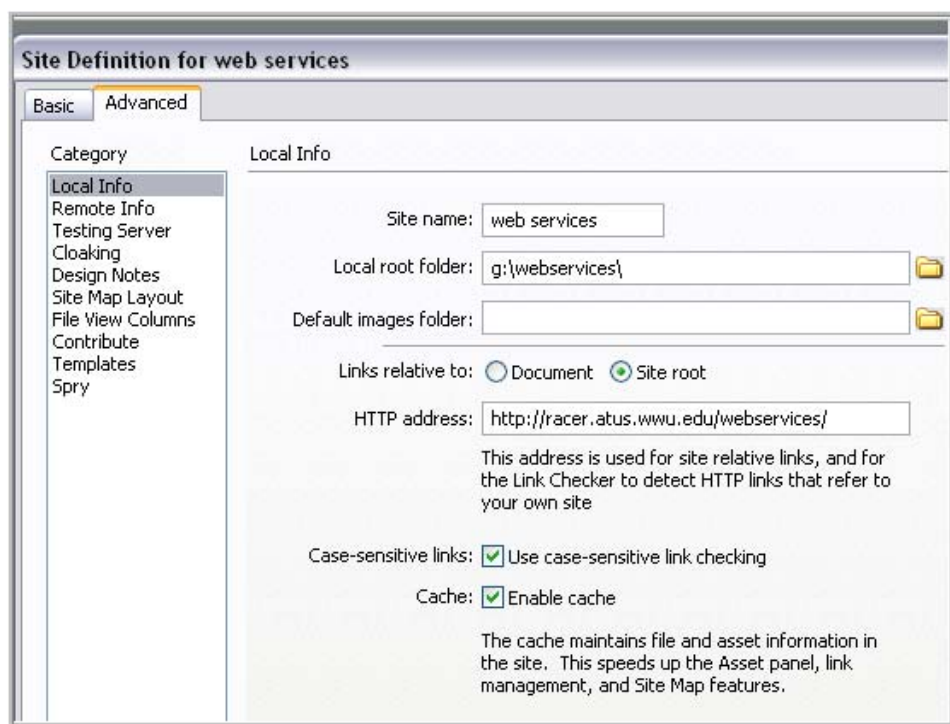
Site Definition for web services

Basic Advanced

Category

Local Info
Remote Info
Testing Server
Cloaking
Design Notes
Site Map Layout
File View Columns
Contribute
Templates
Spry

Local Info

Site name: web services

Local root folder: g:\webservices\

Default images folder:

Links relative to: Document Site root

HTTP address: http://racer.atus.wwu.edu/webservices/

This address is used for site relative links, and for the Link Checker to detect HTTP links that refer to your own site

Case-sensitive links: Use case-sensitive link checking

Cache: Enable cache

The cache maintains file and asset information in the site. This speeds up the Asset panel, link management, and Site Map features.